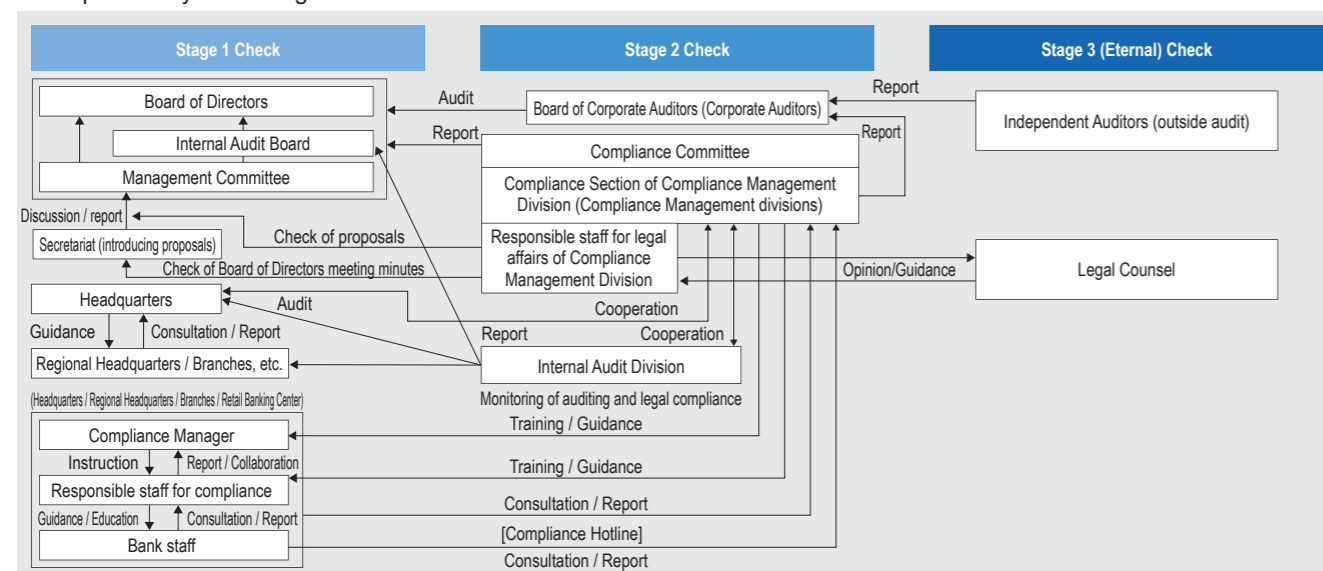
Stage 1 Check

Stage 2 Check

Stage 3 (Eternal) Check

Board of Directors

Internal Audit Board

Management Committee

Audit

Report

Board of Corporate Auditors (Corporate Auditors)

Report

Report

Independent Auditors (outside audit)

Compliance Committee

Compliance Section of Compliance Management Division (Compliance Management divisions)

Discussion / report

Secretariat (introducing proposals)

Check of proposals

Check of Board of Directors meeting minutes

Responsible staff for legal affairs of Compliance Management Division

Opinion/Guidance

Legal Counsel

Headquarters

Audit

Cooperation

Guidance

Consultation / Report

Report

Cooperation

Regional Headquarters / Branches, etc.

Internal Audit Division

Monitoring of auditing and legal compliance

(Headquarters / Regional Headquarters / Branches / Retail Banking Center)

Compliance Manager

Training / Guidance

Instruction

Report / Collaboration

Training / Guidance

Responsible staff for compliance

Consultation / Report

Guidance / Education

Consultation / Report

[Compliance Hotline]

Bank staff

Consultation / Report